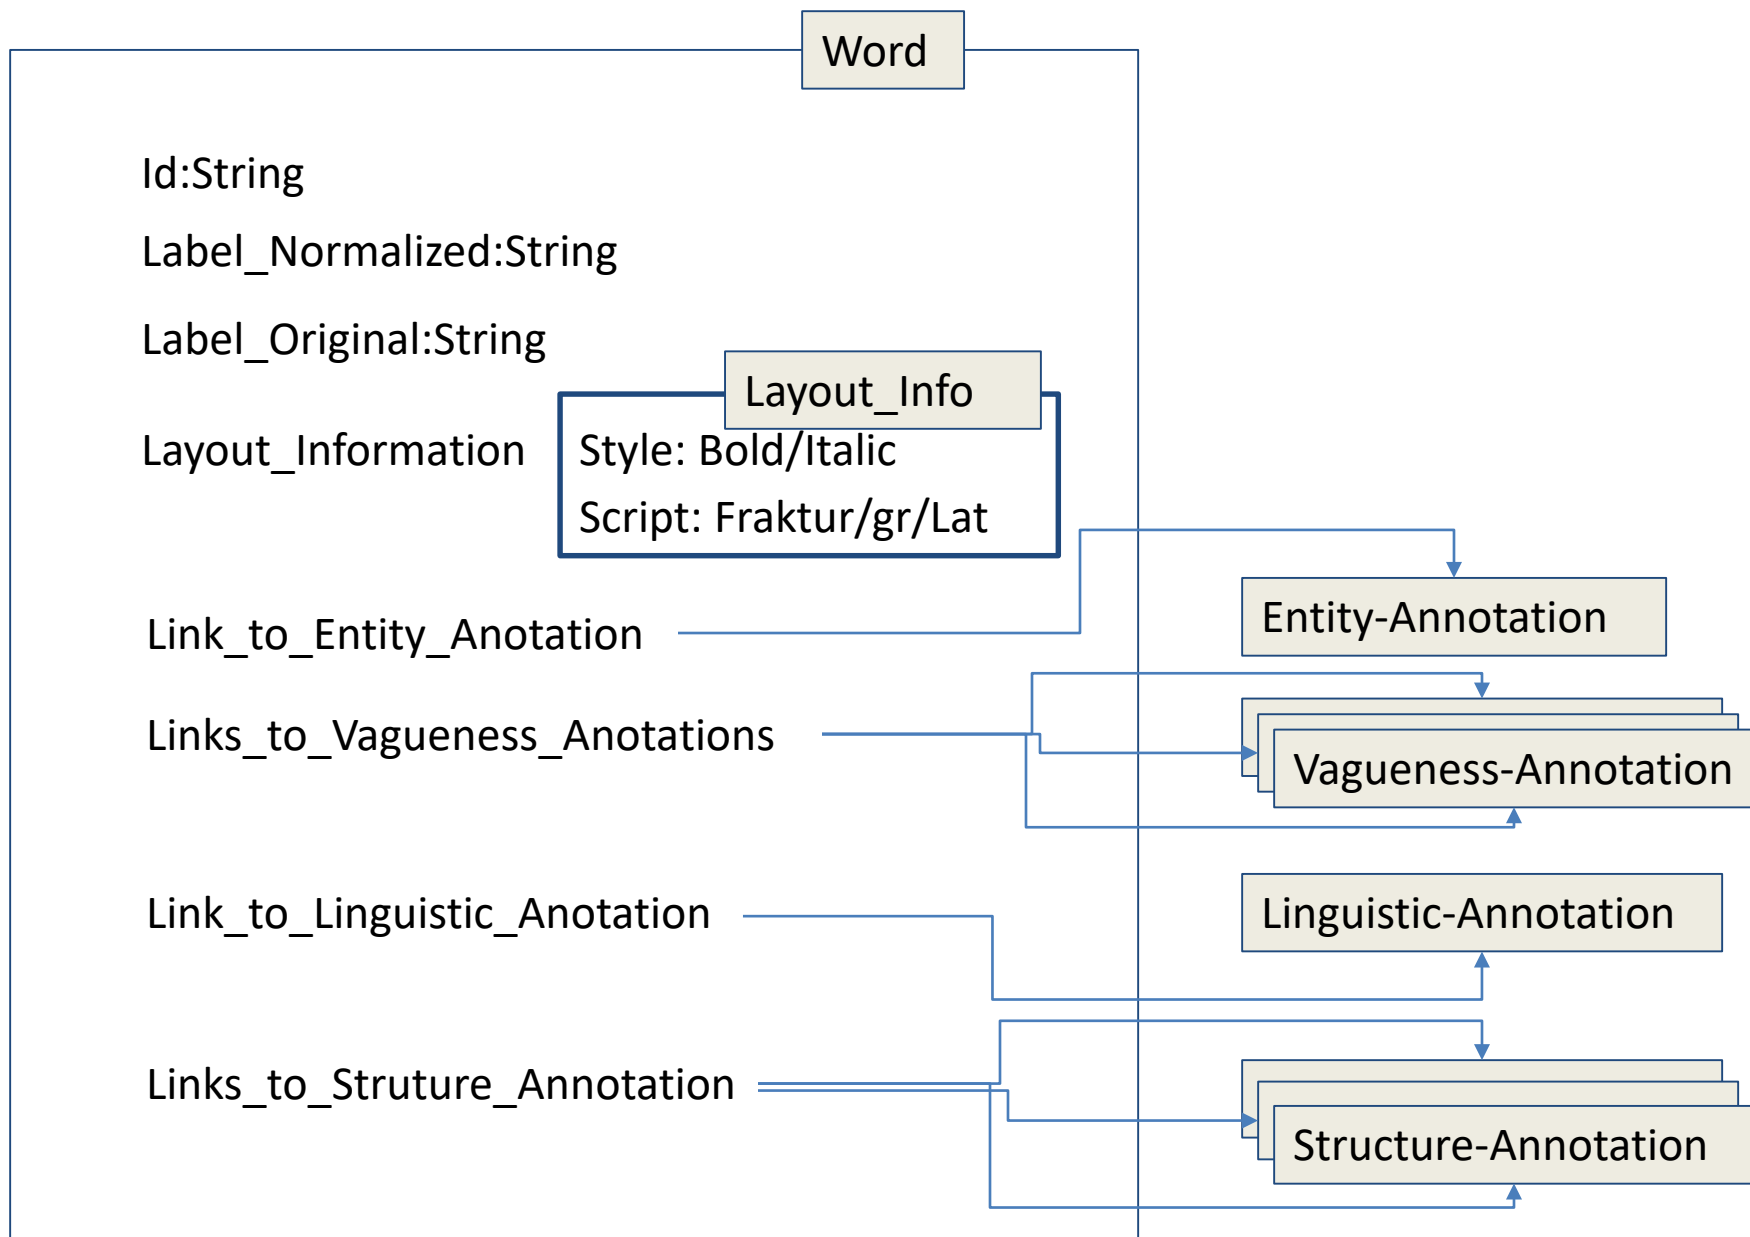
Word

Id:String

Label_Normalized:String

Label_Original:String

Layout_Information

Layout_Info

Style: Bold/Italic

Script: Fraktur/gr/Lat

Link_to_Entity_Anotation

Entity-Annotation

Links_to_Vagueness_Anotations

Vagueness-Annotation

Link_to_Linguistic_Anotation

Linguistic-Annotation

Links_to_Struture_Annotation

Structure-Annotation